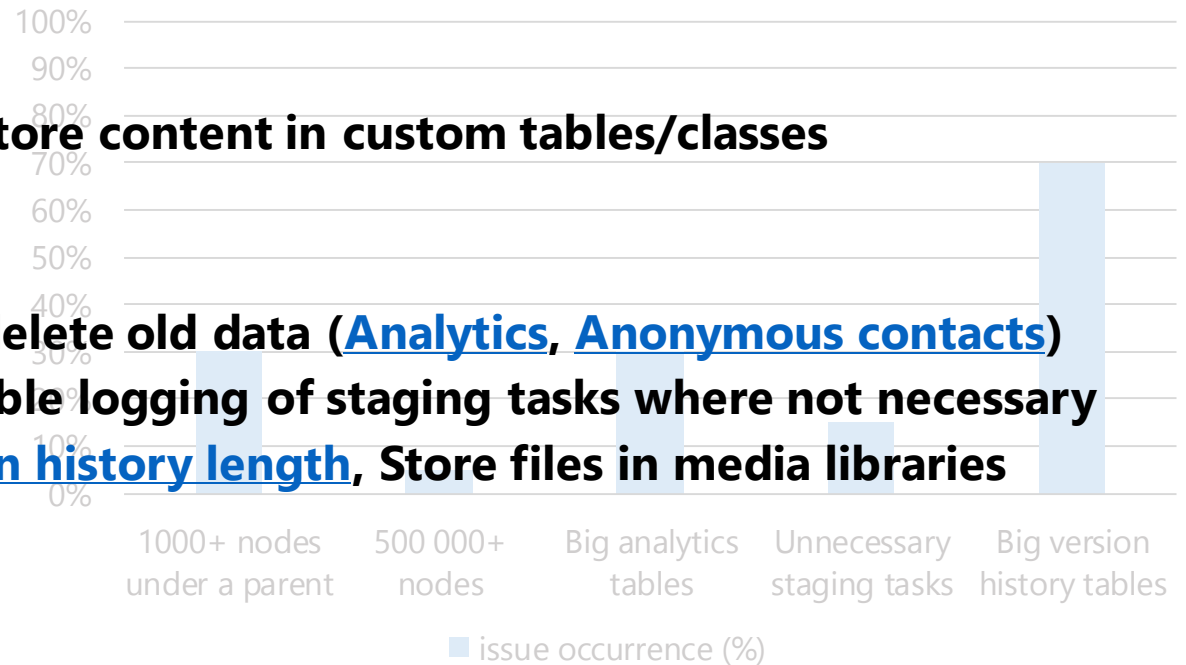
100%
90%
80%
tore content in custom tables/classes
70%
60%
50%
40%
elete old data (Analytics, Anonymous contacts)
30%
ble logging of staging tasks where not necessary
10%
n history length, Store files in media libraries
0%

1000+ nodes under a parent
500 000+ nodes
Big analytics tables
Unnecessary staging tasks
Big version history tables

issue occurrence (%)